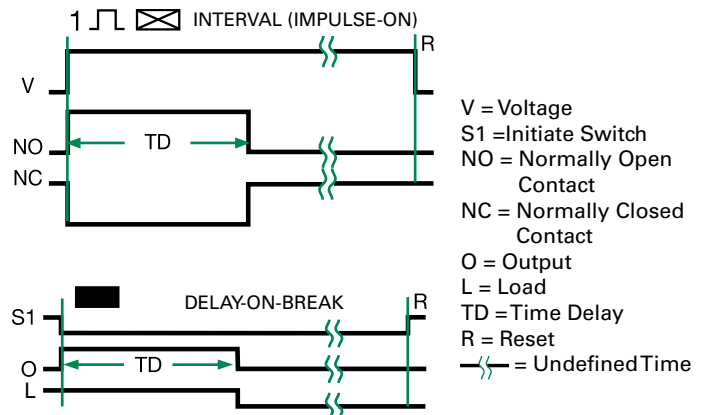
1 INTERVAL (IMPULSE-ON)

V
NO
NC
TD
R

S1
O
L
DELAY-ON-BREAK
TD
R

V = Voltage
S1 = Initiate Switch
NO = Normally Open Contact
NC = Normally Closed Contact
O = Output
L = Load
TD = Time Delay
R = Reset
= Undefined Time